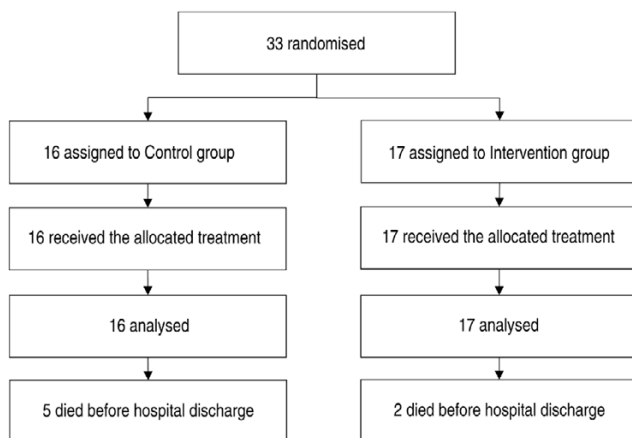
33 randomised

16 assigned to Control group

16 received the allocated treatment

16 analysed

5 died before hospital discharge

17 assigned to Intervention group

17 received the allocated treatment

17 analysed

2 died before hospital discharge